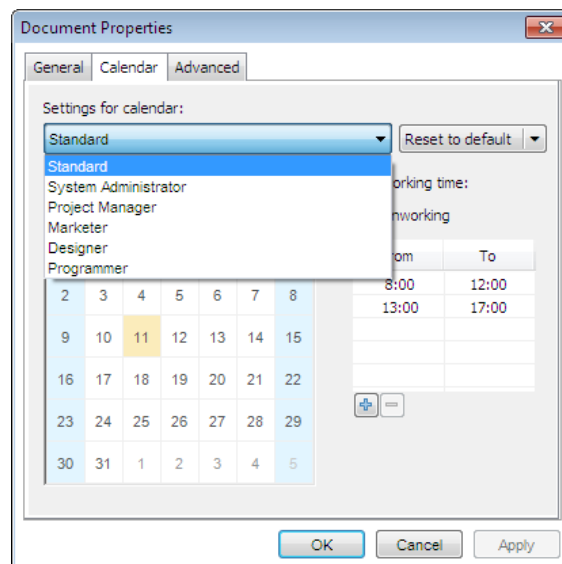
Document Properties

General | Calendar | Advanced

Settings for calendar:

Standard

Reset to default

Standard
System Administrator
Project Manager
Marketer
Designer
Programmer

orking time:

nworking

| om | To |
|---|---|
| 8:00 | 12:00 |
| 13:00 | 17:00 |

| 2 | 3 | 4 | 5 | 6 | 7 | 8 |
|---|---|---|---|---|---|---|
| 9 | 10 | 11 | 12 | 13 | 14 | 15 |
| 16 | 17 | 18 | 19 | 20 | 21 | 22 |
| 23 | 24 | 25 | 26 | 27 | 28 | 29 |
| 30 | 31 | 1 | 2 | 3 | 4 | 5 |

OK | Cancel | Apply